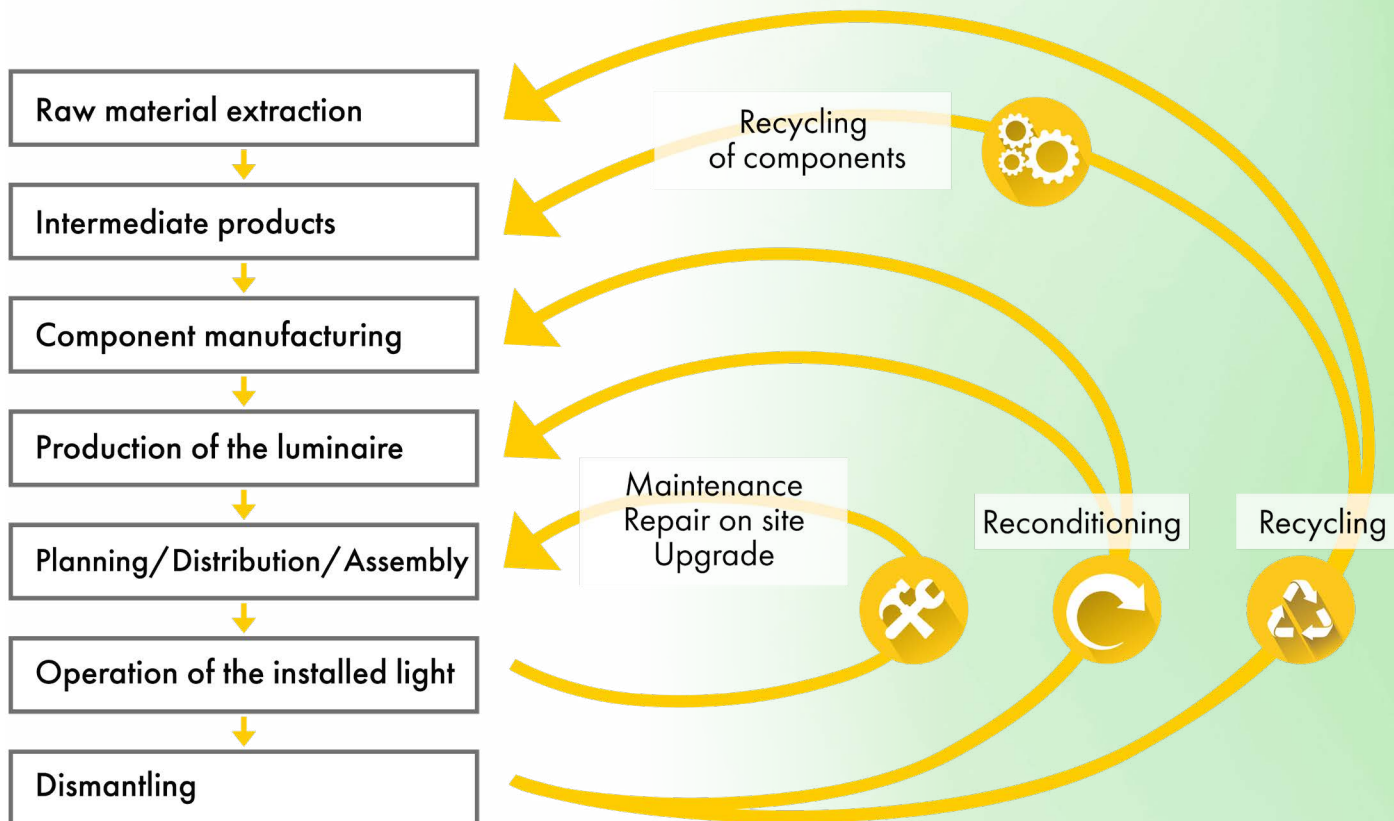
Raw material extraction

Intermediate products

Component manufacturing

Production of the luminaire

Planning/Distribution/Assembly

Operation of the installed light

Dismantling

Recycling of components

Maintenance
Repair on site
Upgrade

Reconditioning

Recycling